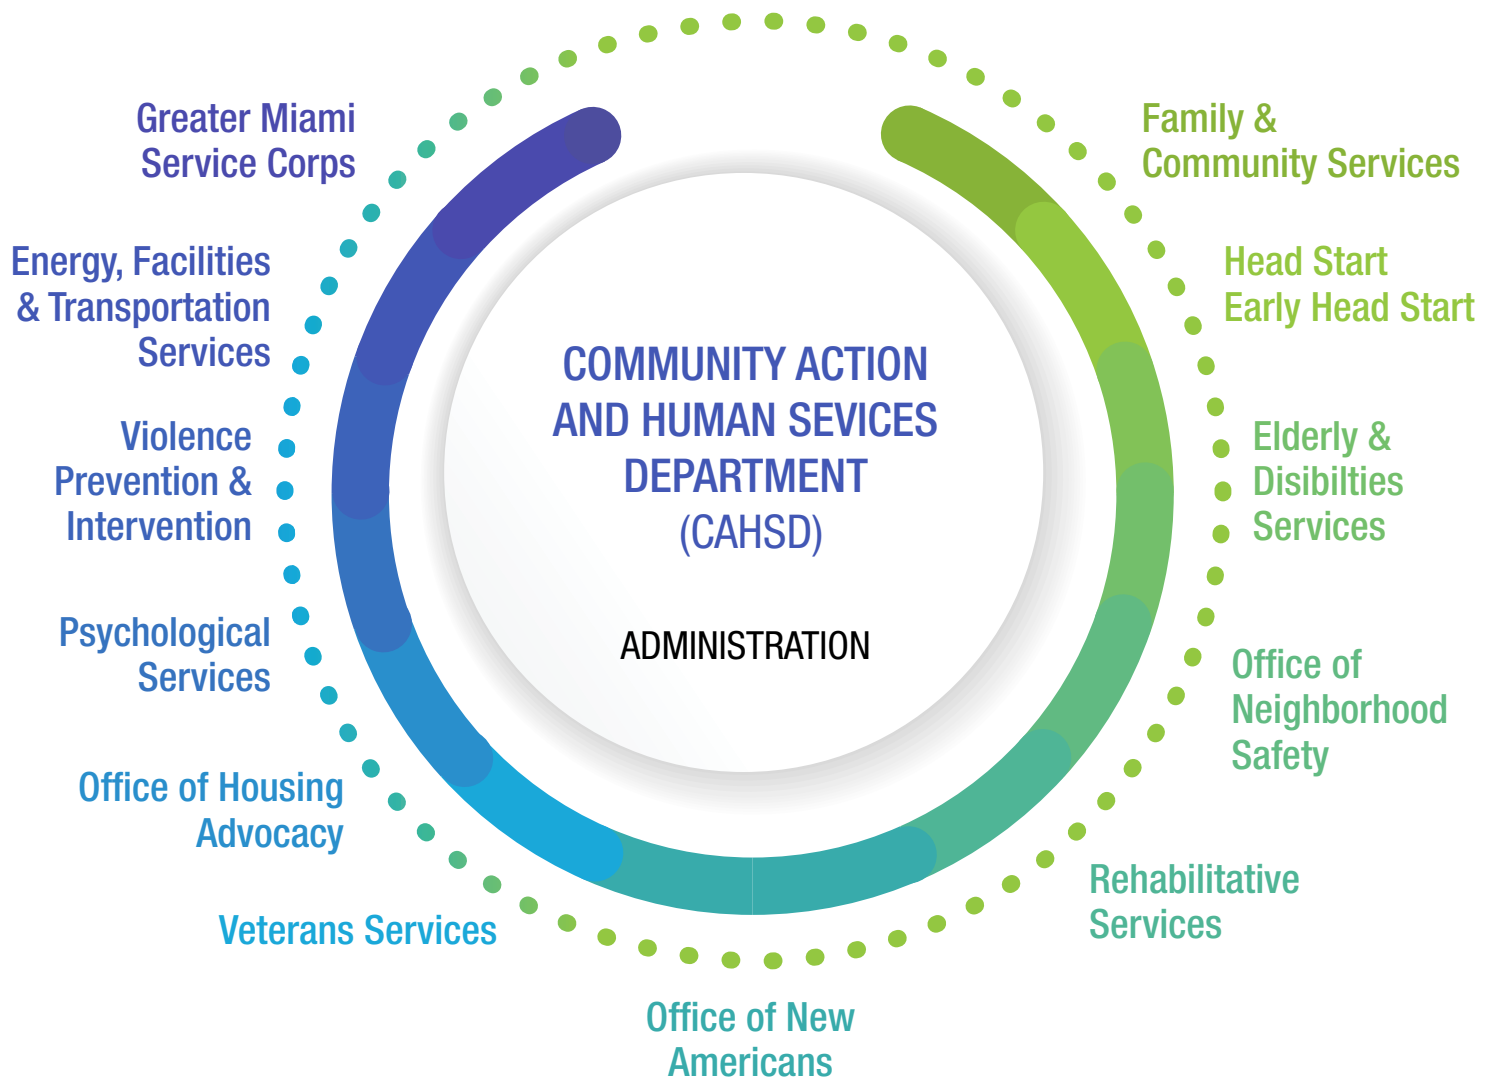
COMMUNITY ACTION AND HUMAN SEVICES DEPARTMENT (CAHSD)

ADMINISTRATION

Family & Community Services

Head Start Early Head Start

Elderly & Disibilties Services

Office of Neighborhood Safety

Rehabilitative Services

Office of New Americans

Veterans Services

Office of Housing Advocacy

Psychological Services

Violence Prevention & Intervention

Energy, Facilities & Transportation Services

Greater Miami Service Corps